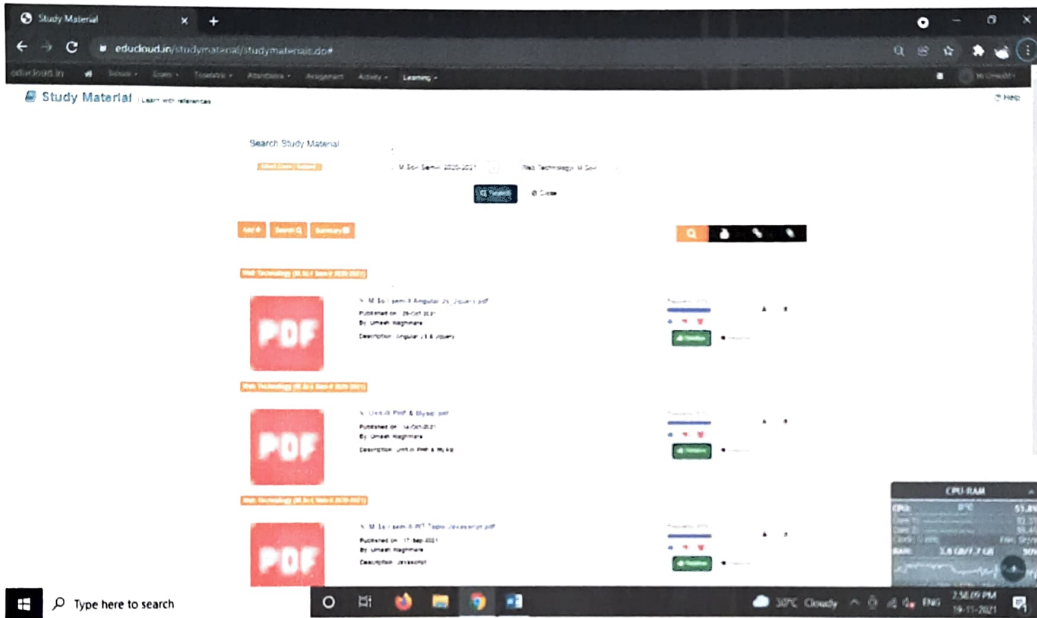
Study Material

educloud.in/studymaterial/studymaterials.do#

educloud.in   Setup   Exam   Timetable   Attendance   Assignment   Activity   Learning

Study Material | Learn with references

Help

Search Study Material

M.Sc.I Sem-I 2020-2021   Web Technology M.Sc.I

Search   Close

Add   Search   Summary

Web Technology (M.Sc.I Sem-I 2020-2021)

PDF

M.Sc.I sem-I Angular Js, Jquery.pdf
Published on: 29-Oct-2021
By: Umesh Waghmare
Description: Angular JS & Jquery

Web Technology (M.Sc.I Sem-I 2020-2021)

PDF

Unit-III PHP & Mysql.pdf
Published on: 14-Oct-2021
By: Umesh Waghmare
Description: Unit-III PHP & MySql

Web Technology (M.Sc.I Sem-I 2020-2021)

PDF

M.Sc.I sem-II PPT Topic Javascript.pdf
Published on: 17-Sep-2021
By: Umesh Waghmare
Description: Javascript

CPU RAM
CPU: 0°C 55.8%
RAM: 3.8 GB/7.7 GB 50%

Type here to search

30°C Cloudy   ENG   2:58:09 PM   19-11-2021